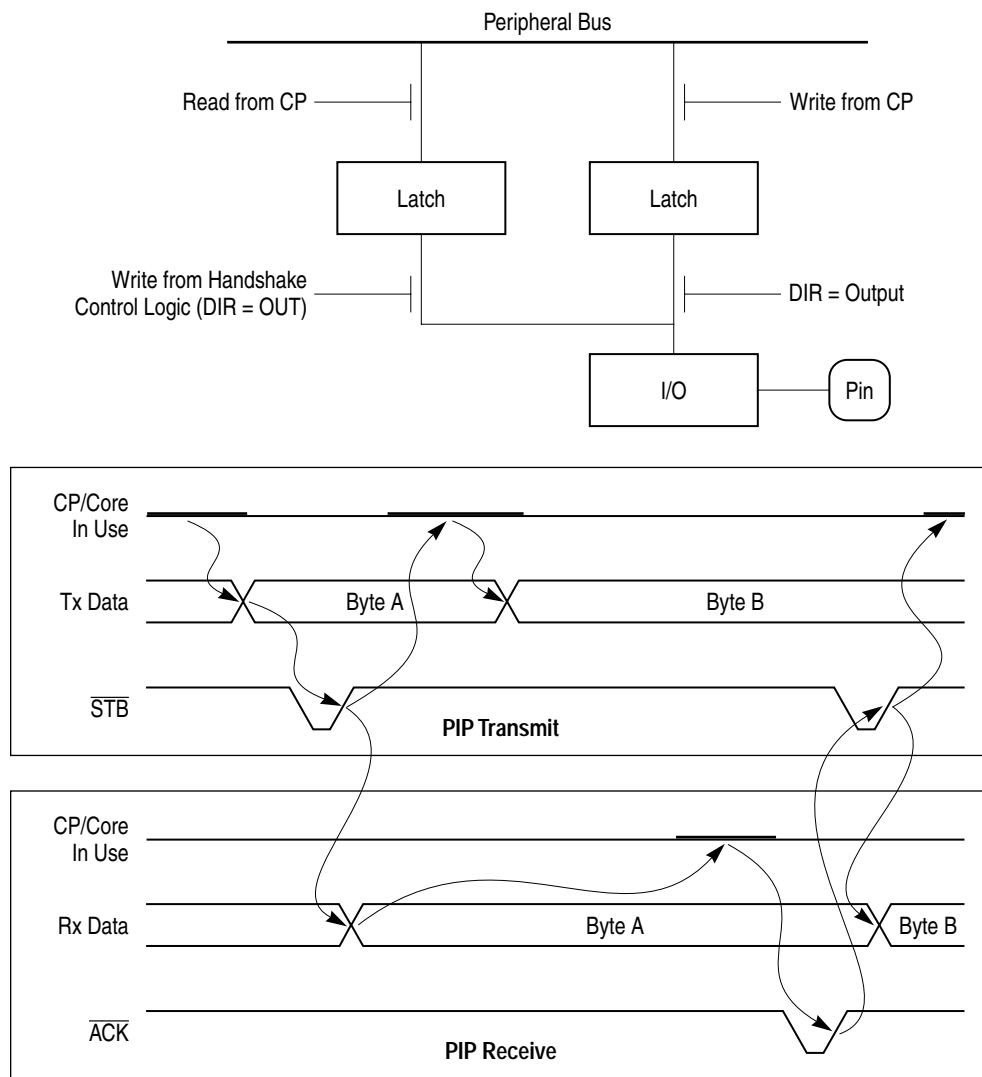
Peripheral Bus

Read from CP

Write from CP

Latch

Latch

Write from Handshake Control Logic (DIR = OUT)

DIR = Output

I/O

Pin

CP/Core In Use

Tx Data

Byte A

Byte B

$\overline{STB}$

PIP Transmit

CP/Core In Use

Rx Data

Byte A

Byte B

$\overline{ACK}$

PIP Receive